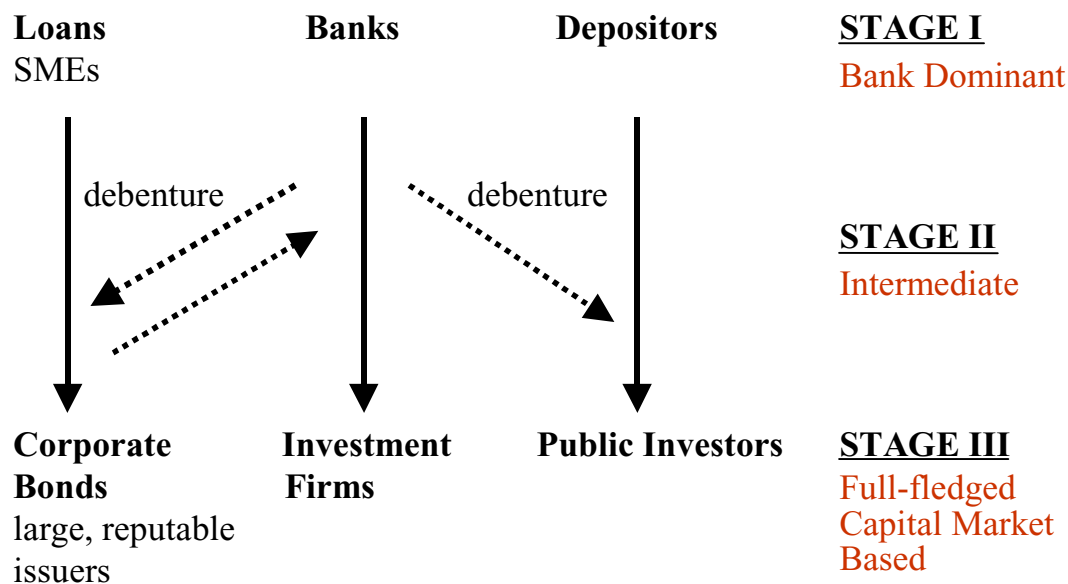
Loans
SMEs

Banks

Depositors

STAGE I
Bank Dominant

debenture

debenture

STAGE II
Intermediate

Corporate Bonds
large, reputable issuers

Investment Firms

Public Investors

STAGE III
Full-fledged Capital Market Based